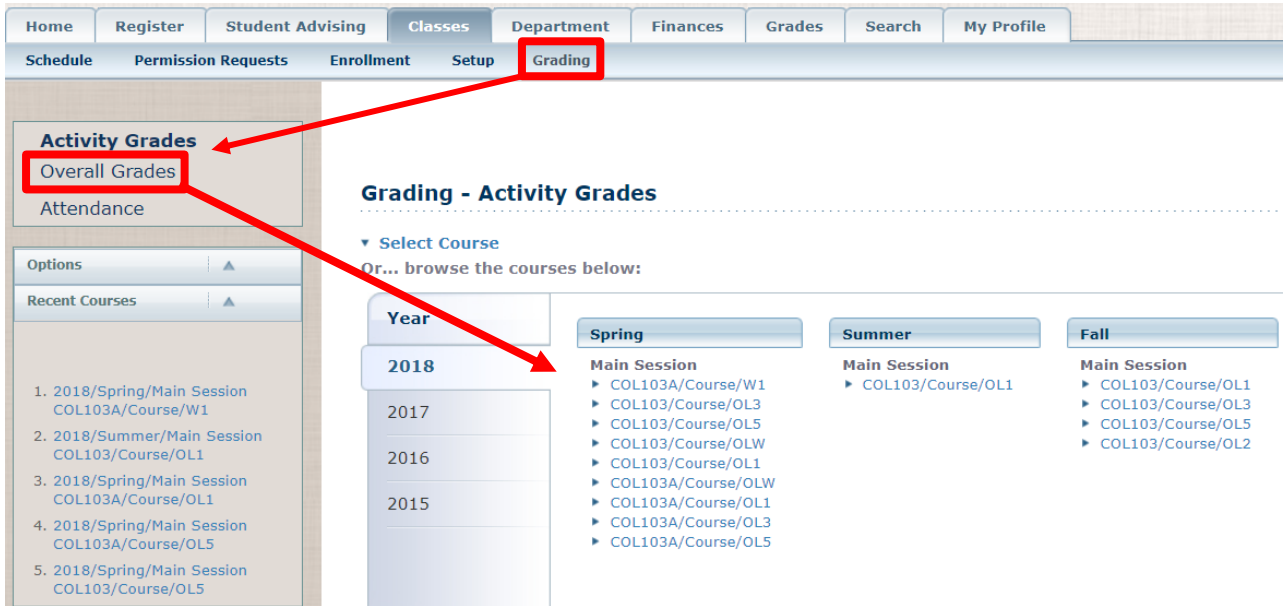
Home | Register | Student Advising | Classes | Department | Finances | Grades | Search | My Profile

Schedule | Permission Requests | Enrollment | Setup | Grading

Activity Grades
Overall Grades
Attendance

Options
Recent Courses

1. 2018/Spring/Main Session COL103A/Course/W1
2. 2018/Summer/Main Session COL103/Course/OL1
3. 2018/Spring/Main Session COL103A/Course/OL1
4. 2018/Spring/Main Session COL103A/Course/OL5
5. 2018/Spring/Main Session COL103/Course/OL5

Grading - Activity Grades

▾ Select Course
Or... browse the courses below:

Year
2018
2017
2016
2015

Spring
Main Session
COL103A/Course/W1
COL103/Course/OL3
COL103/Course/OL5
COL103/Course/OLW
COL103/Course/OL1
COL103A/Course/OLW
COL103A/Course/OL1
COL103A/Course/OL3
COL103A/Course/OL5

Summer
Main Session
COL103/Course/OL1

Fall
Main Session
COL103/Course/OL1
COL103/Course/OL3
COL103/Course/OL5
COL103/Course/OL2